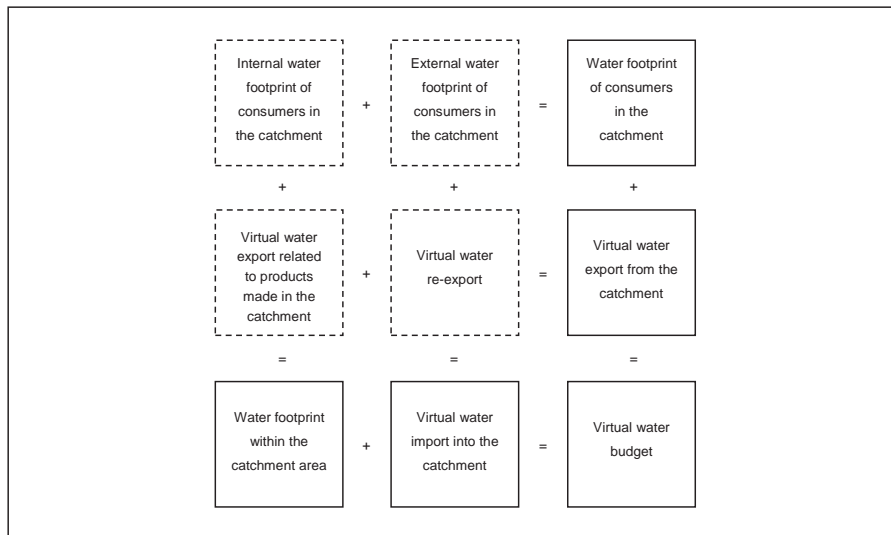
Internal water footprint of consumers in the catchment

+

External water footprint of consumers in the catchment

=

Water footprint of consumers in the catchment

+

+

+

Virtual water export related to products made in the catchment

+

Virtual water re-export

=

Virtual water export from the catchment

=

=

=

Water footprint within the catchment area

+

Virtual water import into the catchment

=

Virtual water budget